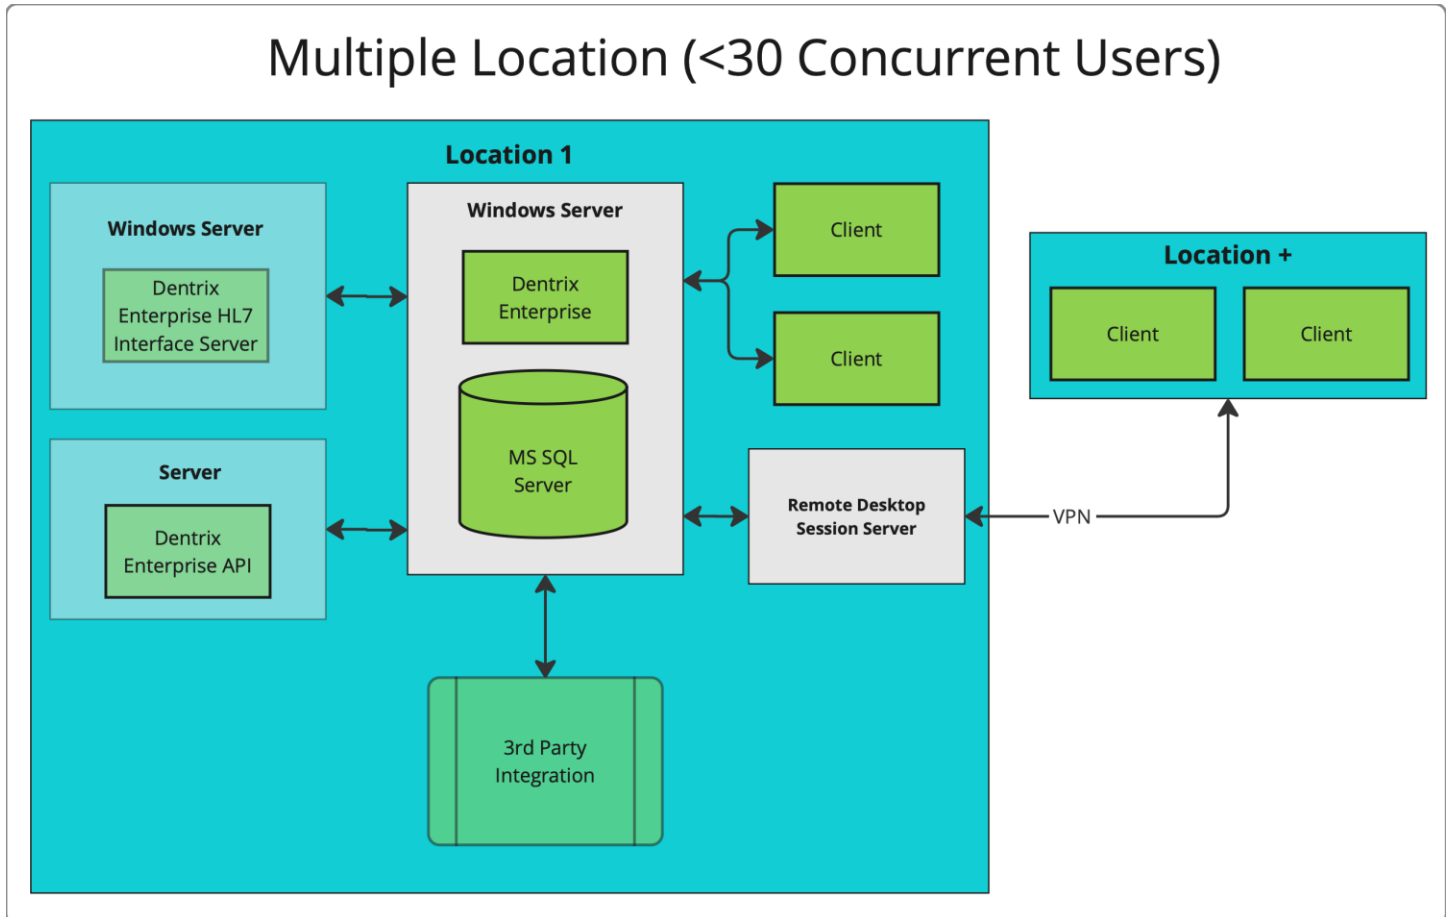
Multiple Location (<30 Concurrent Users)

Location 1

Windows Server

Dentrix Enterprise HL7 Interface Server

Windows Server

Dentrix Enterprise

MS SQL Server

Client

Client

Server

Dentrix Enterprise API

Remote Desktop Session Server

3rd Party Integration

Location +

Client

Client

VPN